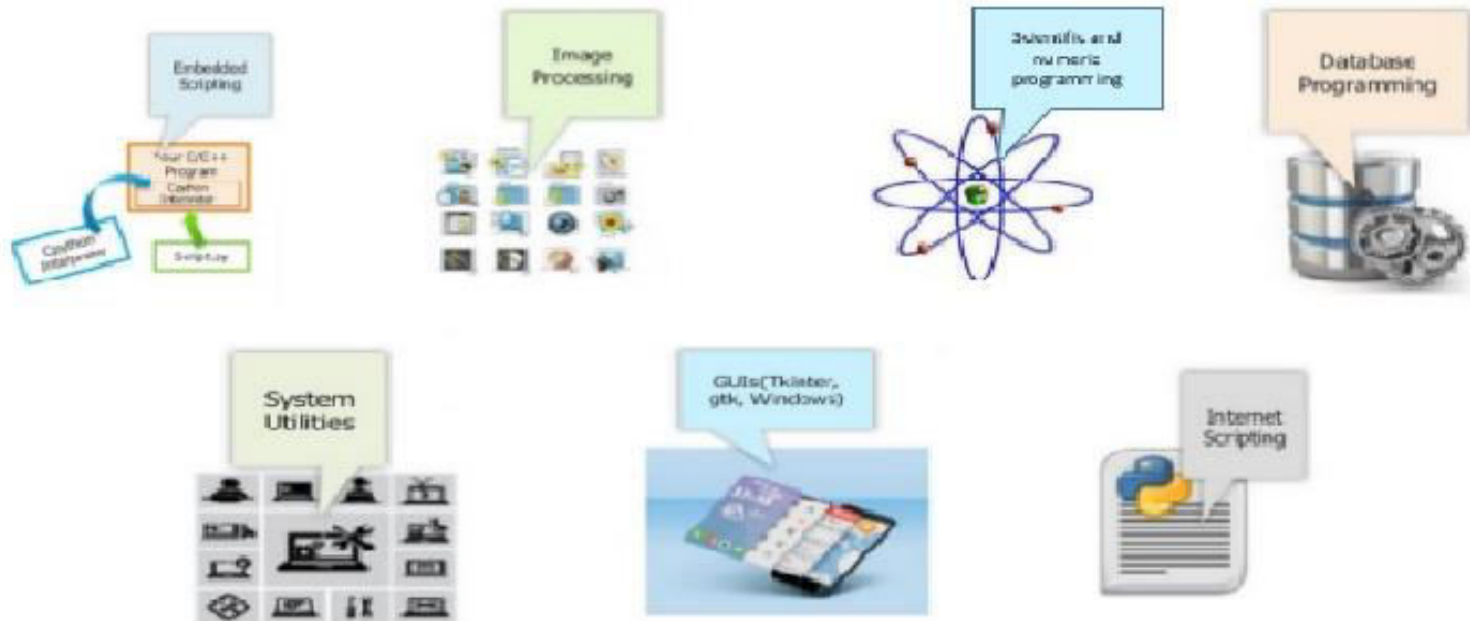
Embedded Scripting

Your C/C++ Program

Python Interpreter

Python Interpreter

Script.py

Image Processing

Scientific and numeric programming

Database Programming

System Utilities

GUIs(Tkinter, gtk, Windows)

Internet Scripting